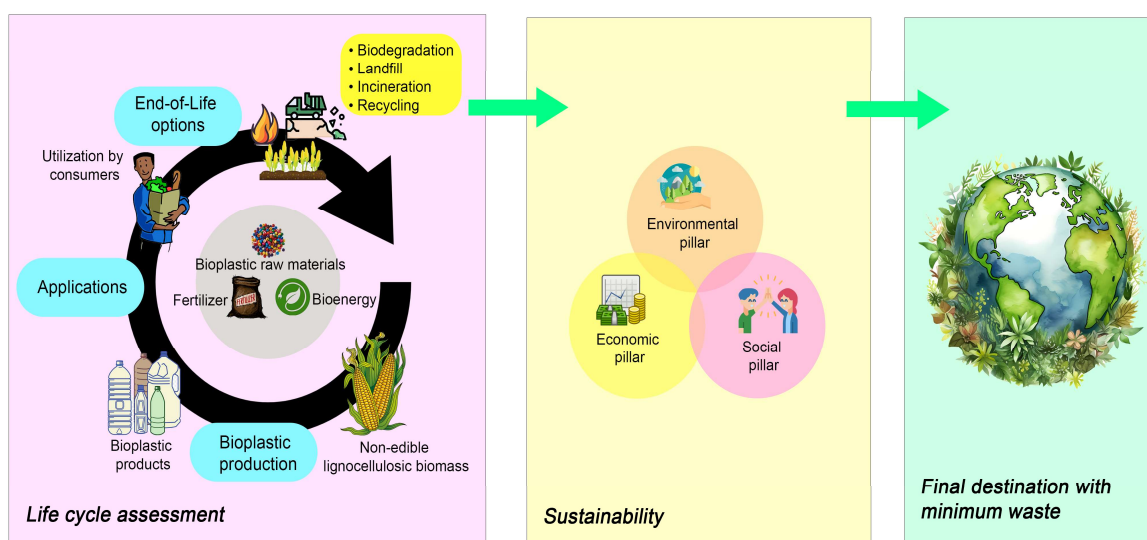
• Biodegradation
• Landfill
• Incineration
• Recycling

End-of-Life options

Utilization by consumers

Applications

Bioplastic raw materials

Fertilizer

Bioenergy

Bioplastic products

Bioplastic production

Non-edible lignocellulosic biomass

Life cycle assessment

Environmental pillar

Economic pillar

Social pillar

Sustainability

Final destination with minimum waste